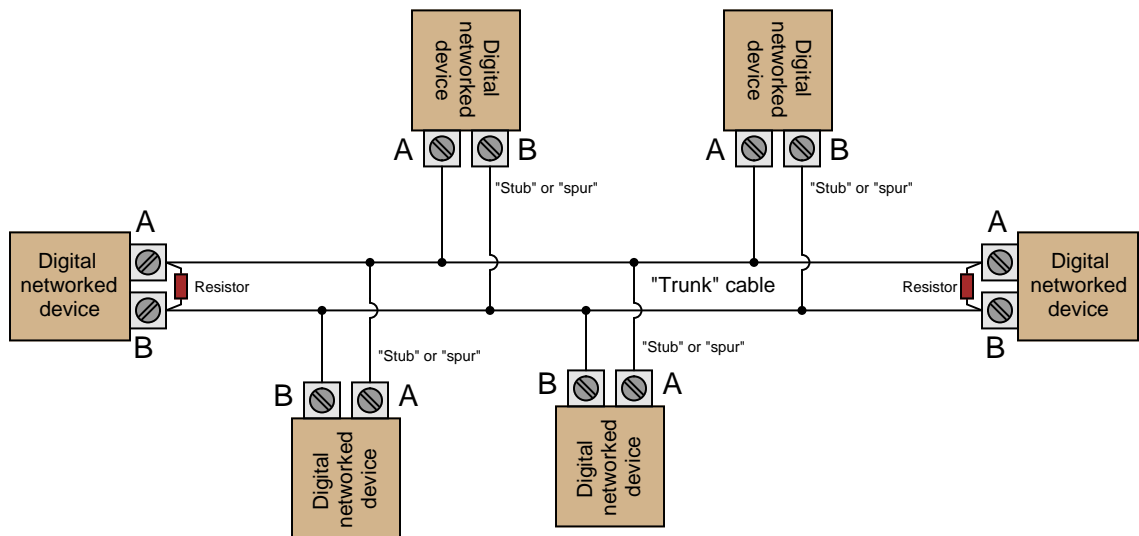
Digital networked device

A B

"Stub" or "spur"

Digital networked device

A B

"Stub" or "spur"

A

Digital networked device

B

Resistor

"Trunk" cable

Resistor

A

Digital networked device

B

"Stub" or "spur"

B A

Digital networked device

"Stub" or "spur"

B A

Digital networked device